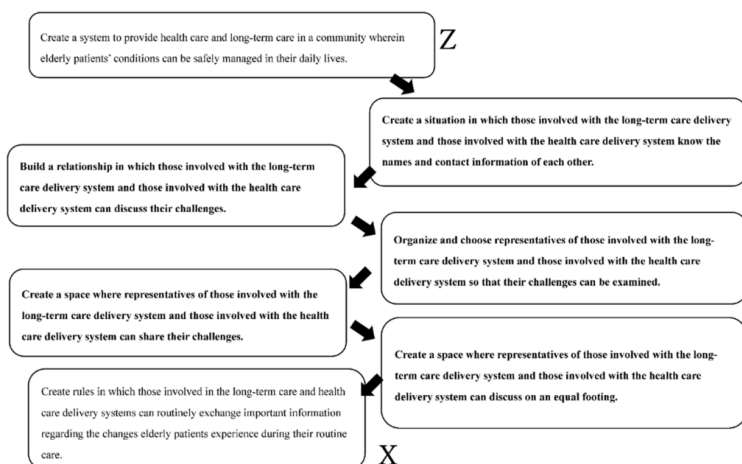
Create a system to provide health care and long-term care in a community wherein elderly patients' conditions can be safely managed in their daily lives.

Z

Create a situation in which those involved with the long-term care delivery system and those involved with the health care delivery system know the names and contact information of each other.

Build a relationship in which those involved with the long-term care delivery system and those involved with the health care delivery system can discuss their challenges.

Organize and choose representatives of those involved with the long-term care delivery system and those involved with the health care delivery system so that their challenges can be examined.

Create a space where representatives of those involved with the long-term care delivery system and those involved with the health care delivery system can share their challenges.

Create a space where representatives of those involved with the long-term care delivery system and those involved with the health care delivery system can discuss on an equal footing.

Create rules in which those involved in the long-term care and health care delivery systems can routinely exchange important information regarding the changes elderly patients experience during their routine care.

X